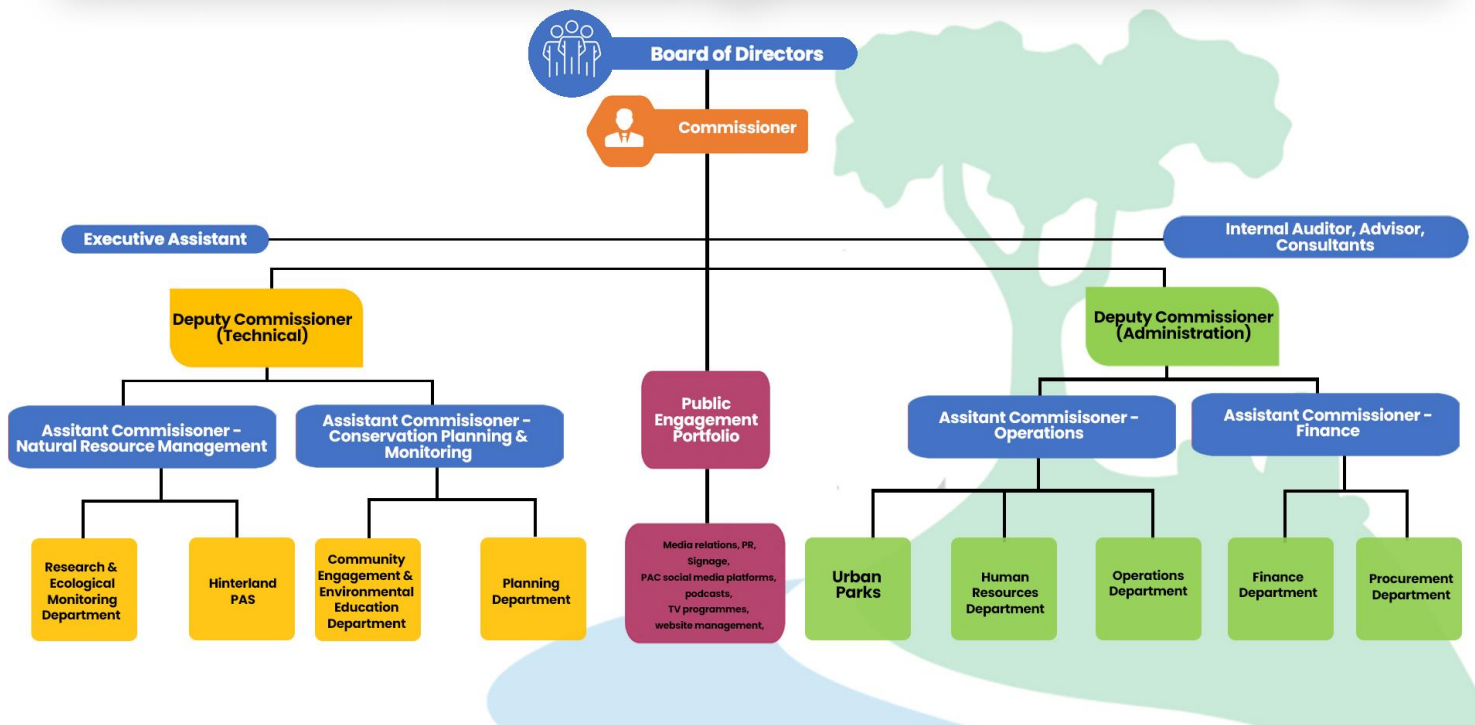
Board of Directors

Commissioner

Executive Assistant

Internal Auditor, Advisor, Consultants

Deputy Commissioner (Technical)

Deputy Commissioner (Administration)

Public Engagement Portfolio

Assitant Commisisoner - Natural Resource Management

Assistant Commisisoner - Conservation Planning & Monitoring

Assitant Commisisoner - Operations

Assistant Commissioner - Finance

Research & Ecological Monitoring Department

Hinterland PAS

Community Engagement & Environmental Education Department

Planning Department

Media relations, PR, Signage, PAC social media platforms, podcasts, TV programmes, website management,

Urban Parks

Human Resources Department

Operations Department

Finance Department

Procurement Department